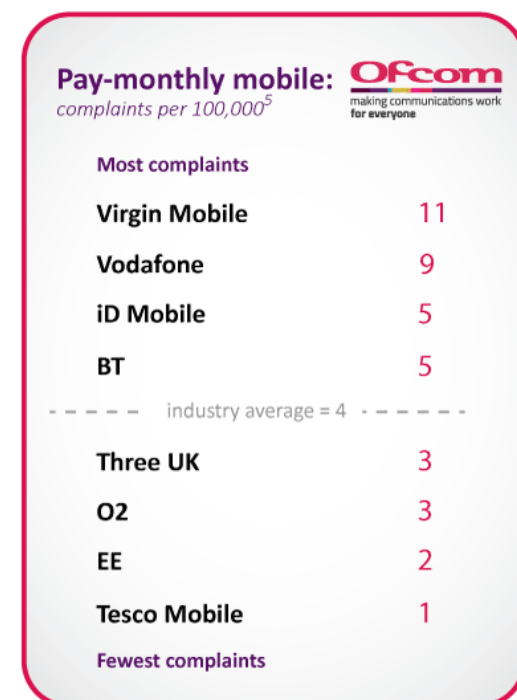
Pay-monthly mobile: Ofcom
complaints per 100,000$^5$
making communications work for everyone

Most complaints

Virgin Mobile 11

Vodafone 9

iD Mobile 5

BT 5

industry average = 4

Three UK 3

O2 3

EE 2

Tesco Mobile 1

Fewest complaints